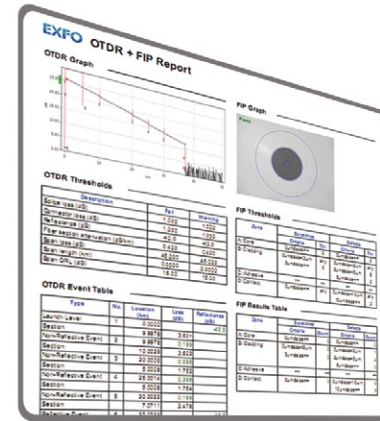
EXFO OTDR + FIP Report

OTDR Graph

FIP Graph

Pass

OTDR Thresholds

| Description | Fail | Warning |
|---|---|---|
| Splice loss (dB) | 1.000 | 1.000 |
| Connector loss (dB) | 1.000 | 1.000 |
| Reflectance (dB) | -42.0 | -42.0 |
| Fiber section attenuation (dB/km) | 0.400 | 0.400 |
| Span loss (dB) | 45.000 | 45.000 |
| Span length (km) | 0.0000 | 0.0000 |
| Span ORL (dB) | 15.00 | 15.00 |

FIP Thresholds

| Zone | Scratches | | Defects | |
|---|---|---|---|---|
| | Criteria | Size | Criteria | Size |
| A: Core | | | | |
| B: Cladding | | | | |
| C: Adhesive | — | | — | |
| D: Contact | — | | | |

OTDR Event Table

| Type | No. | Location (km) | Loss (dB) | Reflectance (dB) |
|---|---|---|---|---|
| Launch Level | | 0.0000 | | -43.0 |
| Section | | 9.9978 | 3.601 | |
| Non-Reflective Event | 2 | 9.9978 | 0.199 | |
| Section | | 10.0029 | 2.822 | |
| Non-Reflective Event | 3 | 20.0000 | 0.305 | |
| Section | | 5.0026 | 1.792 | |
| Non-Reflective Event | 4 | 25.0074 | 0.208 | |
| Section | | 5.0020 | 1.794 | |
| Non-Reflective Event | 5 | 30.0099 | 0.199 | |
| Section | | 7.0032 | 2.476 | |
| Reflective Event | | 37.0131 | | |

FIP Results Table

| Zone | Scratches | | Defects | |
|---|---|---|---|---|
| | Criteria | Count | Criteria | Count |
| A: Core | | | | |
| B: Cladding | | | | |
| C: Adhesive | — | | — | |
| D: Contact | — | | | |